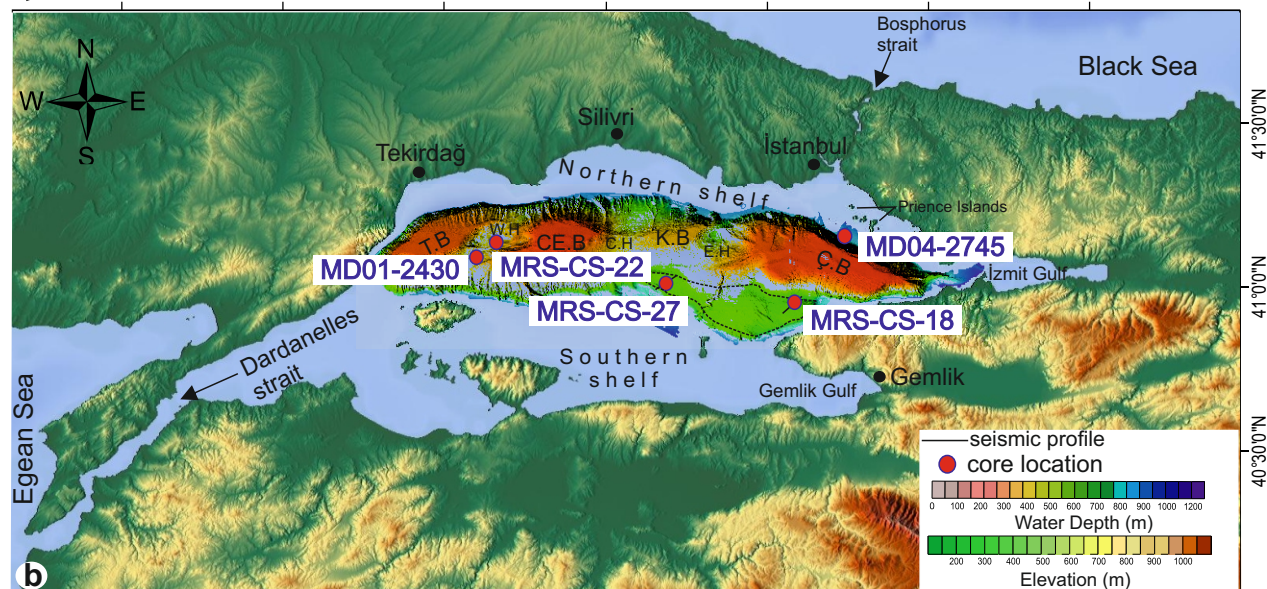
N
W
E
S
Bosphorus strait
Black Sea
Silivri
İstanbul
Tekirdağ
41°30'0"N
Northern shelf
Prience Islands
T.B
W.H
CE.B
C.H
K.B
E.H
C.B
MD04-2745
MD01-2430
MRS-CS-22
İzmit Gulf
41°0'0"N
MRS-CS-27
MRS-CS-18
Dardanelles strait
Southern shelf
Gemlik
Gemlik Gulf
Egean Sea
40°30'0"N
seismic profile
core location
0 100 200 300 400 500 600 700 800 900 1000 1100 1200
Water Depth (m)
200 300 400 500 600 700 800 900 1000
Elevation (m)
b